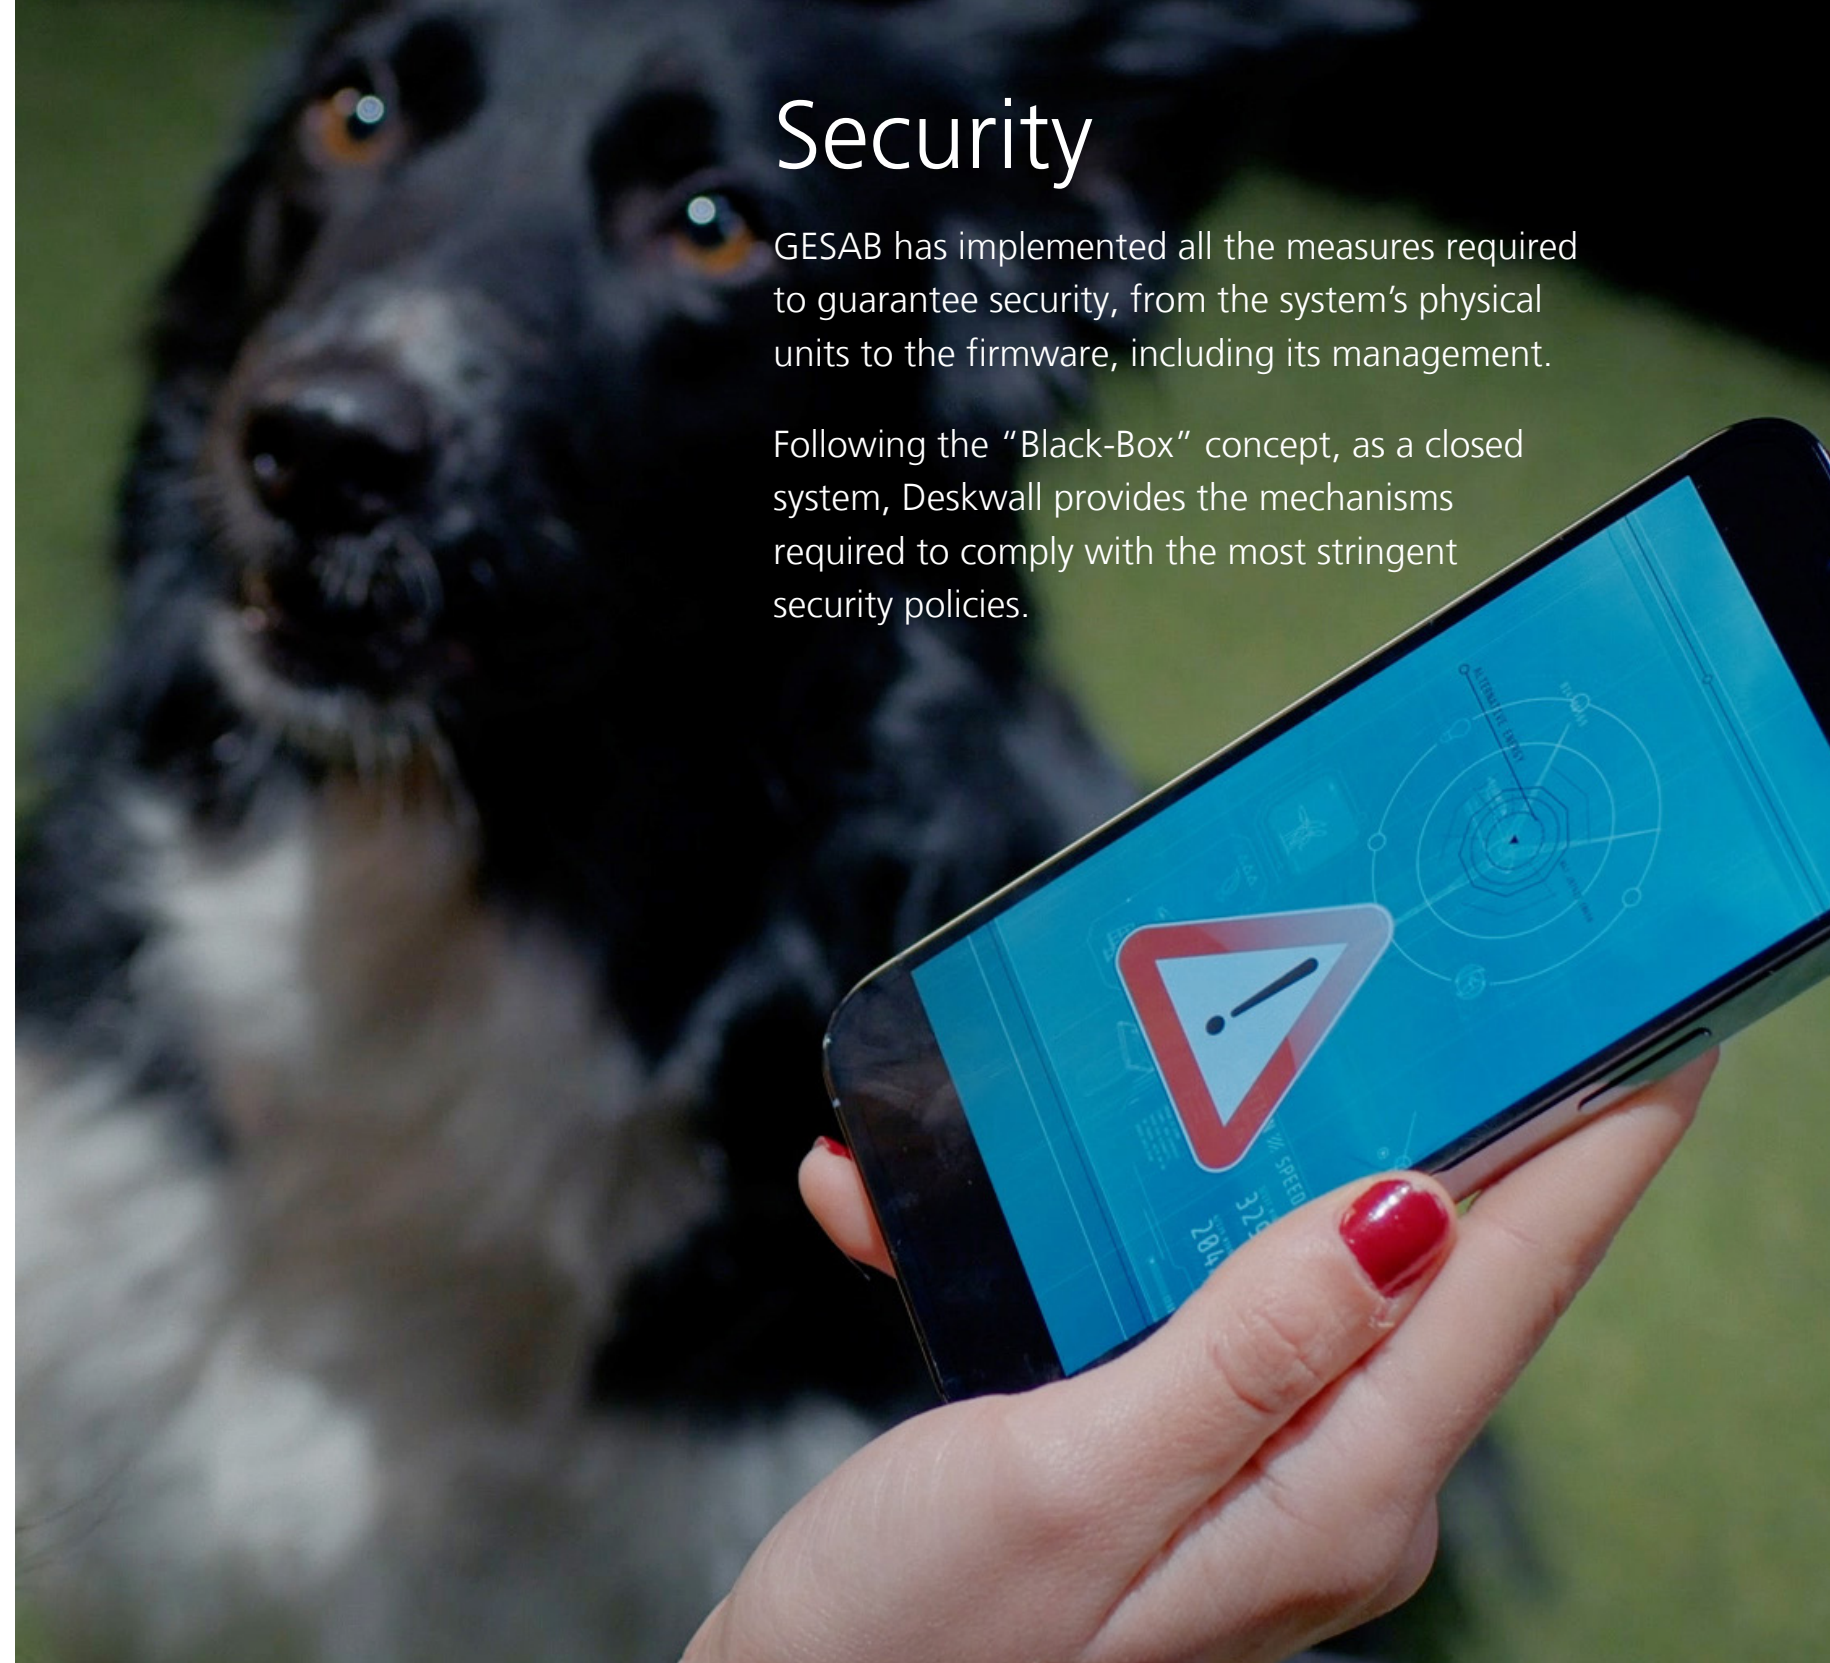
Security

GESAB has implemented all the measures required to guarantee security, from the system's physical units to the firmware, including its management.

Following the "Black-Box" concept, as a closed system, Deskwall provides the mechanisms required to comply with the most stringent security policies.

SPEED
325
284